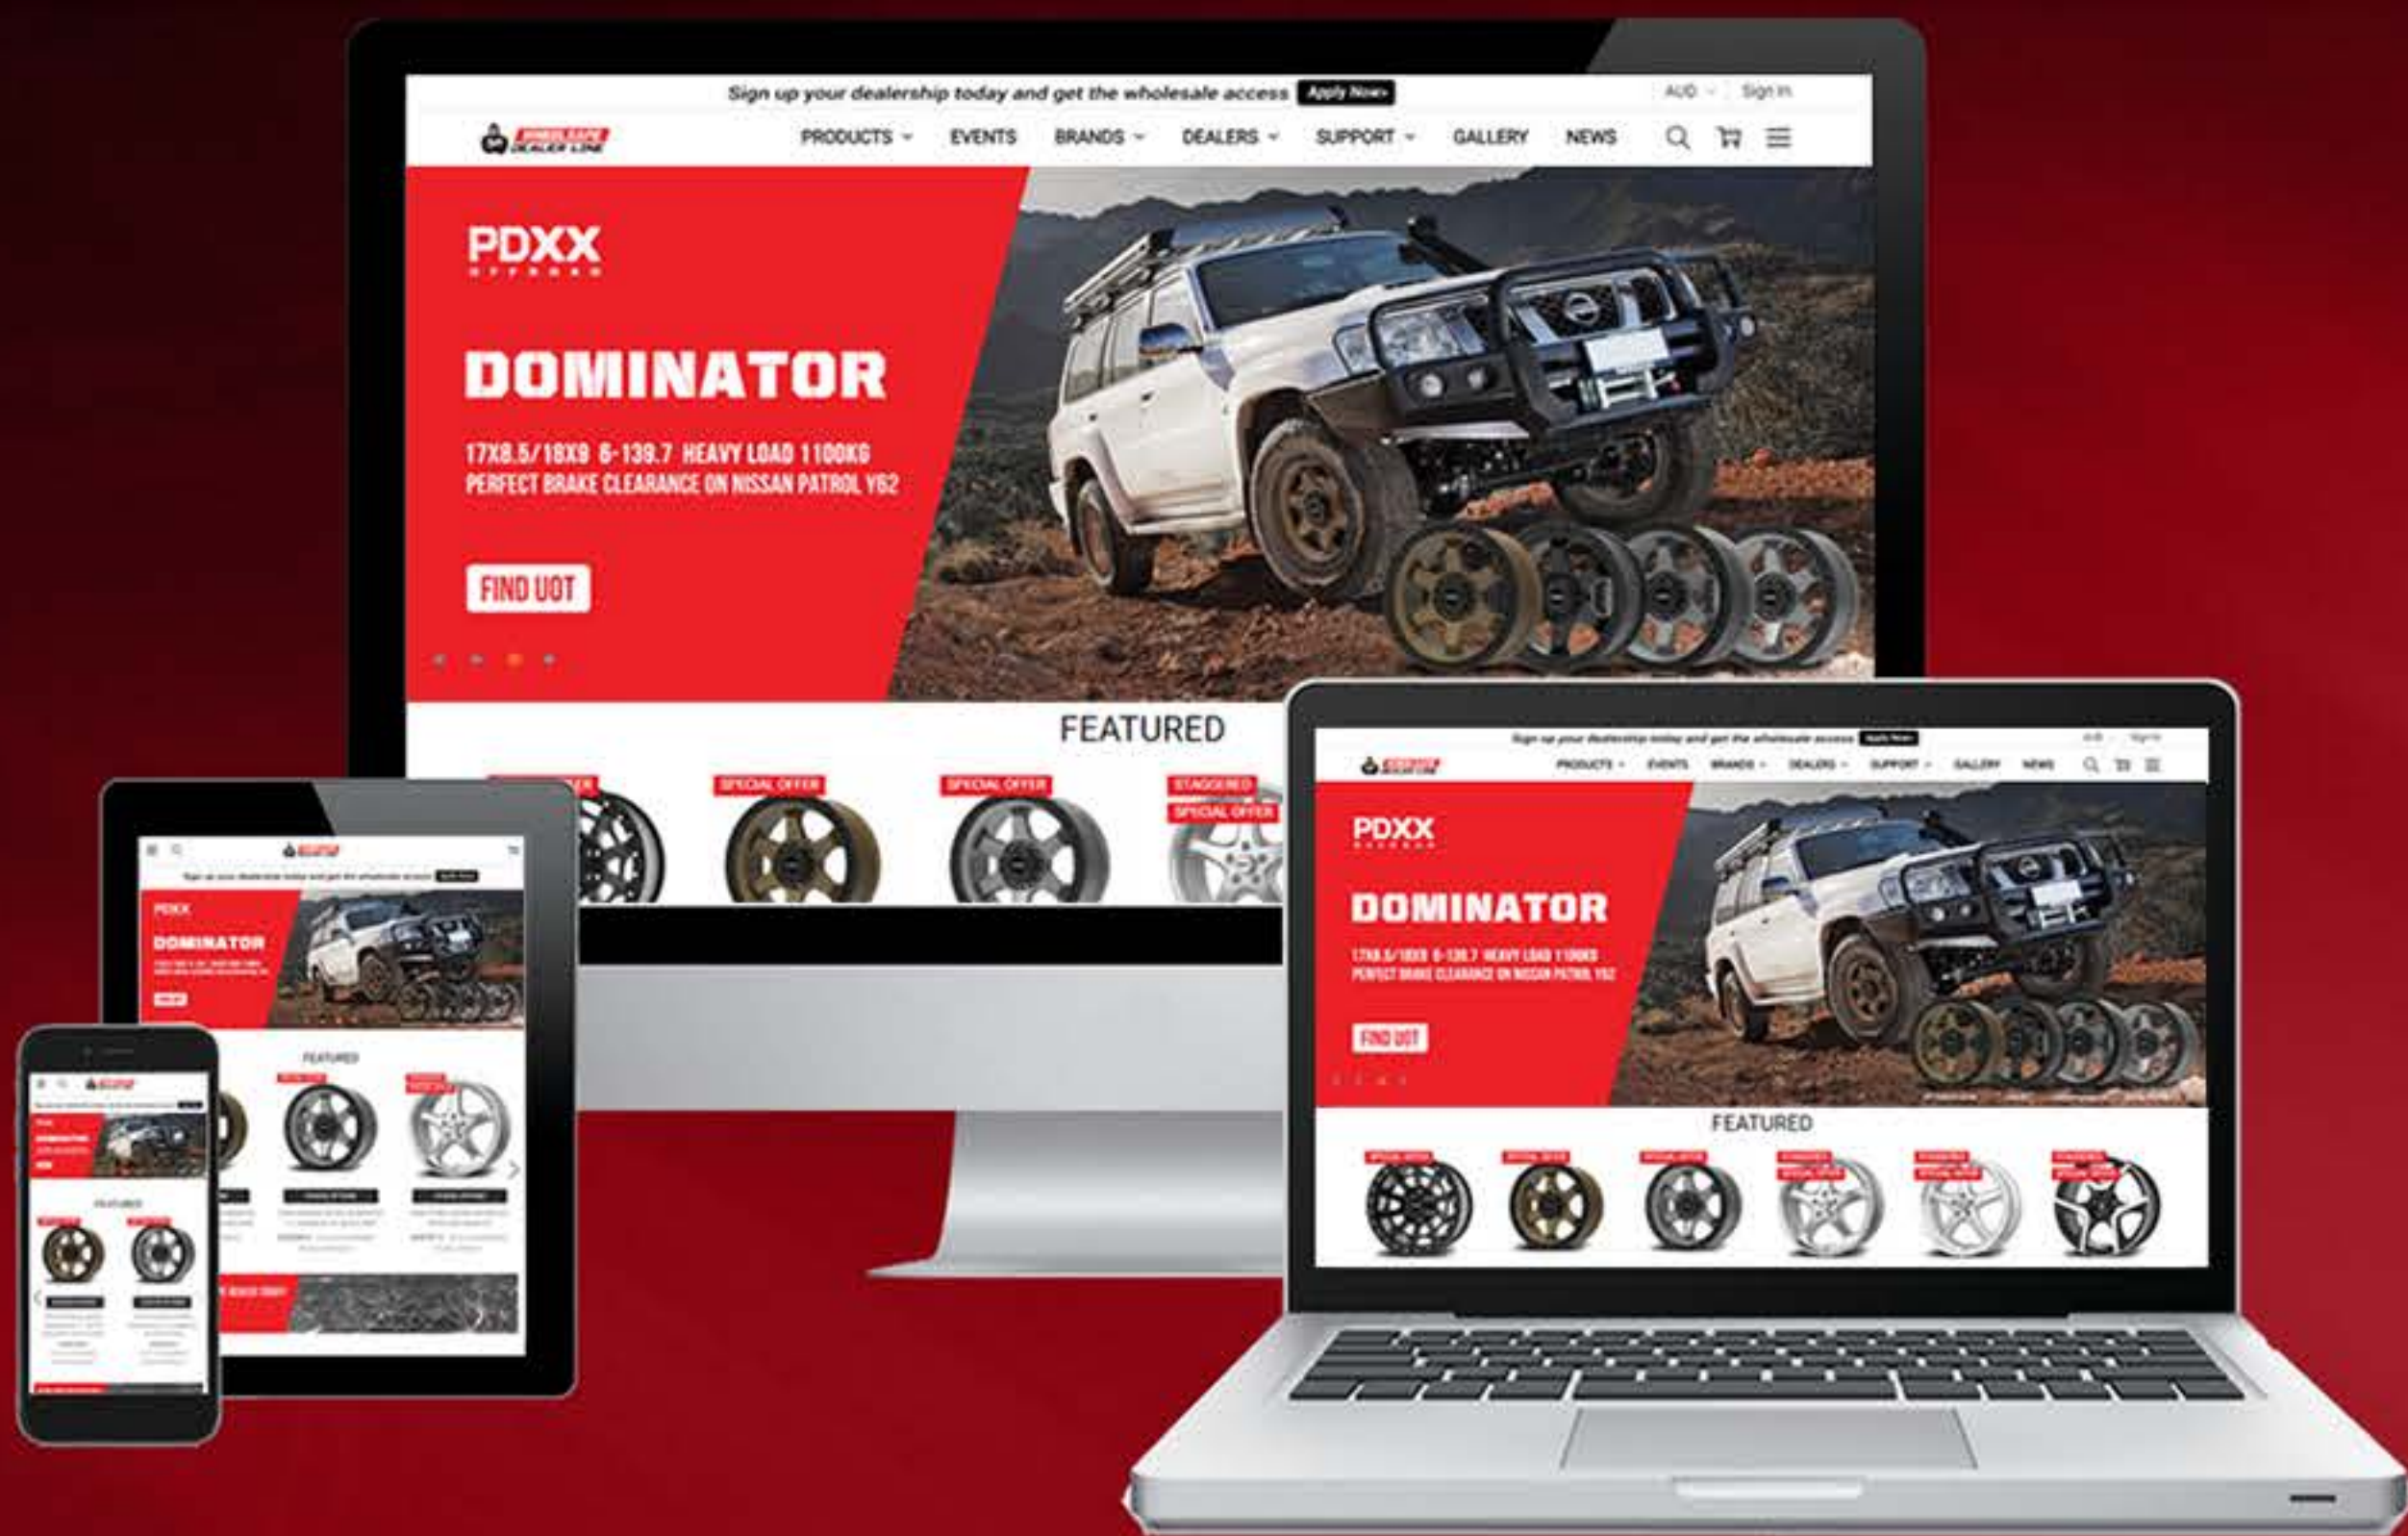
Sign up your dealership today and get the wholesale access Apply Now

AUD Sign In

PRODUCTS EVENTS BRANDS DEALERS SUPPORT GALLERY NEWS

PDXX OFFROAD

DOMINATOR

17X8.5/18X9 6-139.7 HEAVY LOAD 1100KG
PERFECT BRAKE CLEARANCE ON NISSAN PATROL Y62

FIND UOT

FEATURED

SPECIAL OFFER SPECIAL OFFER SPECIAL OFFER STAGGERED SPECIAL OFFER

Sign up your dealership today and get the wholesale access Apply Now

PRODUCTS EVENTS BRANDS DEALERS SUPPORT GALLERY NEWS

PDXX

DOMINATOR

17X8.5/18X9 6-139.7 HEAVY LOAD 1100KG
PERFECT BRAKE CLEARANCE ON NISSAN PATROL Y62

FIND UOT

FEATURED

PDXX

DOMINATOR

FEATURED

FEATURED